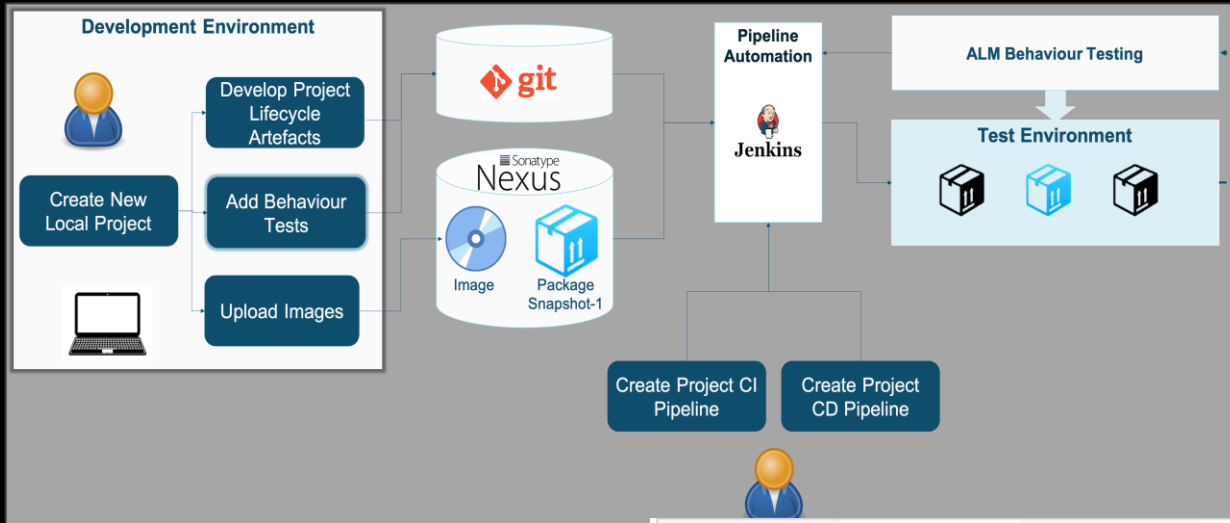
Development Environment

Create New Local Project

Develop Project Lifecycle Artefacts

Add Behaviour Tests

Upload Images

git

Sonatype Nexus

Image

Package Snapshot-1

Pipeline Automation

Jenkins

ALM Behaviour Testing

Test Environment

Create Project CI Pipeline

Create Project CD Pipeline